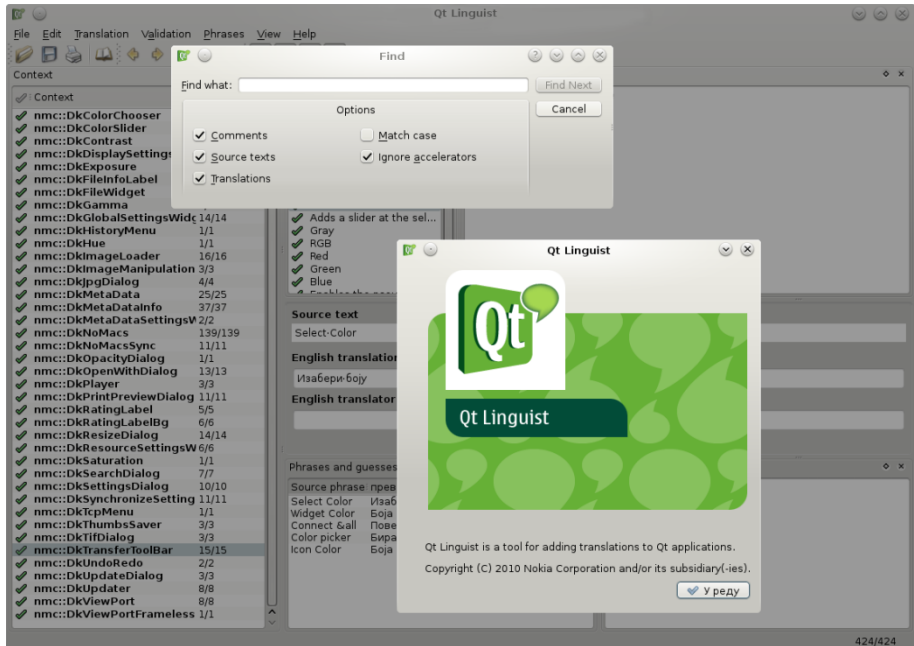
Qt Linguist

File Edit Translation Validation Phrases View Help

Context

Context

nmc::DkColorChooser
nmc::DkColorSlider
nmc::DkContrast
nmc::DkDisplaySettings
nmc::DkExposure
nmc::DkFileInfoLabel
nmc::DkFileWidget
nmc::DkGamma
nmc::DkGlobalSettingsWidg 14/14
nmc::DkHistoryMenu 1/1
nmc::DkHue 1/1
nmc::DkImageLoader 16/16
nmc::DkImageManipulation 3/3
nmc::DkJpgDialog 4/4
nmc::DkMetaData 25/25
nmc::DkMetaDataInfo 37/37
nmc::DkMetaDataSettingsW 2/2
nmc::DkNoMacs 139/139
nmc::DkNoMacsSync 11/11
nmc::DkOpacityDialog 1/1
nmc::DkOpenWithDialog 13/13
nmc::DkPlayer 3/3
nmc::DkPrintPreviewDialog 11/11
nmc::DkRatingLabel 5/5
nmc::DkRatingLabelBg 6/6
nmc::DkResizeDialog 14/14
nmc::DkResourceSettingsW 6/6
nmc::DkSaturation 1/1
nmc::DkSearchDialog 7/7
nmc::DkSettingsDialog 10/10
nmc::DkSynchronizeSetting 11/11
nmc::DkTcpMenu 1/1
nmc::DkThumbsSaver 3/3
nmc::DkTifDialog 3/3
nmc::DkTransferToolBar 15/15
nmc::DkUndoRedo 2/2
nmc::DkUpdateDialog 3/3
nmc::DkUpdater 8/8
nmc::DkViewPort 8/8
nmc::DkViewPortFrameless 1/1

Find

Find what:
Find Next
Cancel

Options

Comments
Match case
Source texts
Ignore accelerators
Translations

Adds a slider at the sel...
Gray
RGB
Red
Green
Blue

Source text
Select-Color

English translation
Изабери-боју

English translator

Phrases and guesses

| Source phrase | прев |
|---|---|
| Select Color | Изаб |
| Widget Color | Боја |
| Connect &all | Пове |
| Color picker | Бира |
| Icon Color | Боја |

Qt Linguist

Qt

Qt Linguist

Qt Linguist is a tool for adding translations to Qt applications.

Copyright (C) 2010 Nokia Corporation and/or its subsidiary(-ies).

У реду

424/424